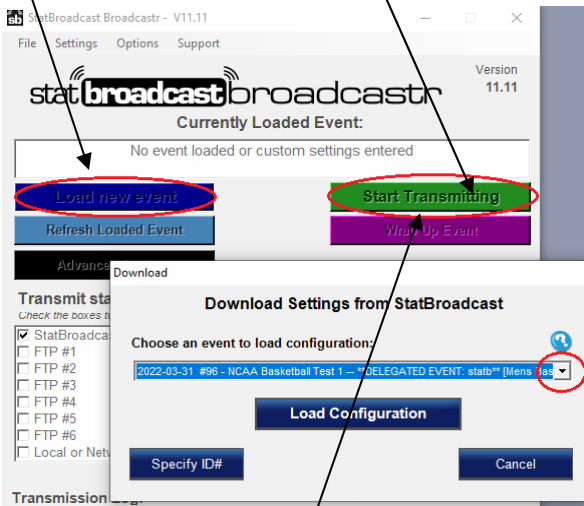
sb StatBroadcast Broadcastr - V11.11

File Settings Options Support

statbroadcast broadcastr

Version 11.11

Currently Loaded Event:

No event loaded or custom settings entered

Load new event

Start Transmitting

Refresh Loaded Event

Wrap Up Event

Advan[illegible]

Transmit sta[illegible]

Check the boxes t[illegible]

☑ StatBroadca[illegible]
☐ FTP #1
☐ FTP #2
☐ FTP #3
☐ FTP #4
☐ FTP #5
☐ FTP #6
☐ Local or Netw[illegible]

Transmission Lo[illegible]

Download

Download Settings from StatBroadcast

Choose an event to load configuration:

2022-03-31 #96 - NCAA Basketball Test 1 -- **DELEGATED EVENT: statb** [Mens Bas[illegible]

Load Configuration

Specify ID#

Cancel